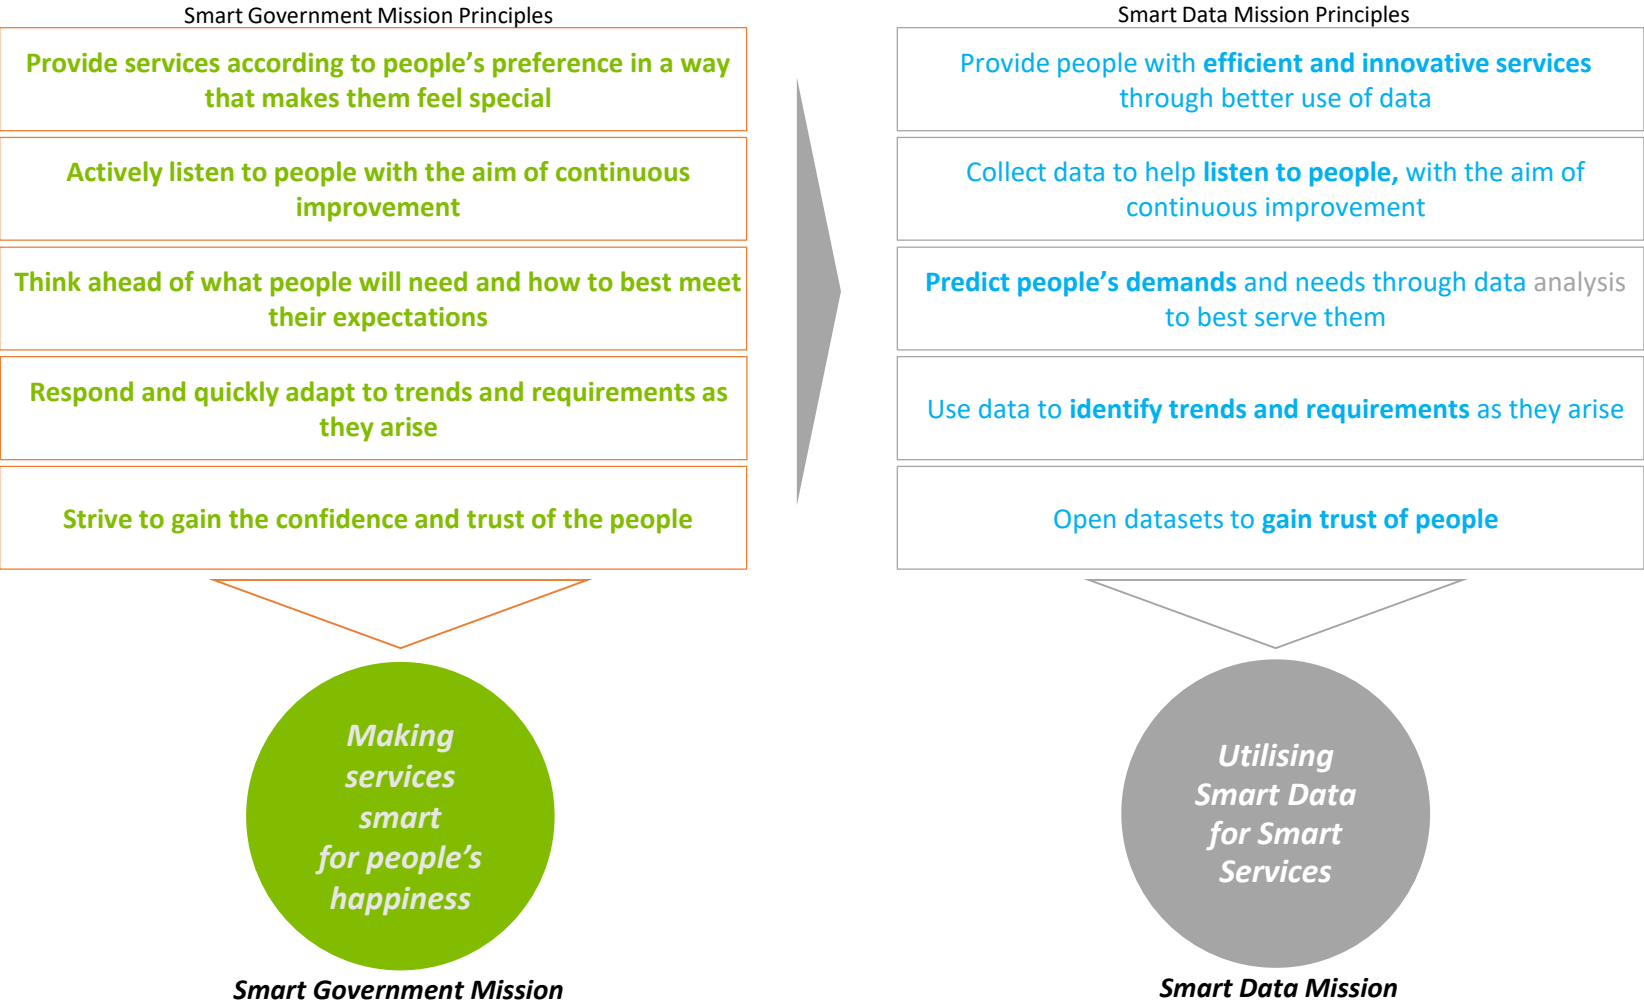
Smart Government Mission Principles

Provide services according to people's preference in a way that makes them feel special

Actively listen to people with the aim of continuous improvement

Think ahead of what people will need and how to best meet their expectations

Respond and quickly adapt to trends and requirements as they arise

Strive to gain the confidence and trust of the people

Making services smart for people's happiness

Smart Government Mission

Smart Data Mission Principles

Provide people with efficient and innovative services through better use of data

Collect data to help listen to people, with the aim of continuous improvement

Predict people's demands and needs through data analysis to best serve them

Use data to identify trends and requirements as they arise

Open datasets to gain trust of people

Utilising Smart Data for Smart Services

Smart Data Mission